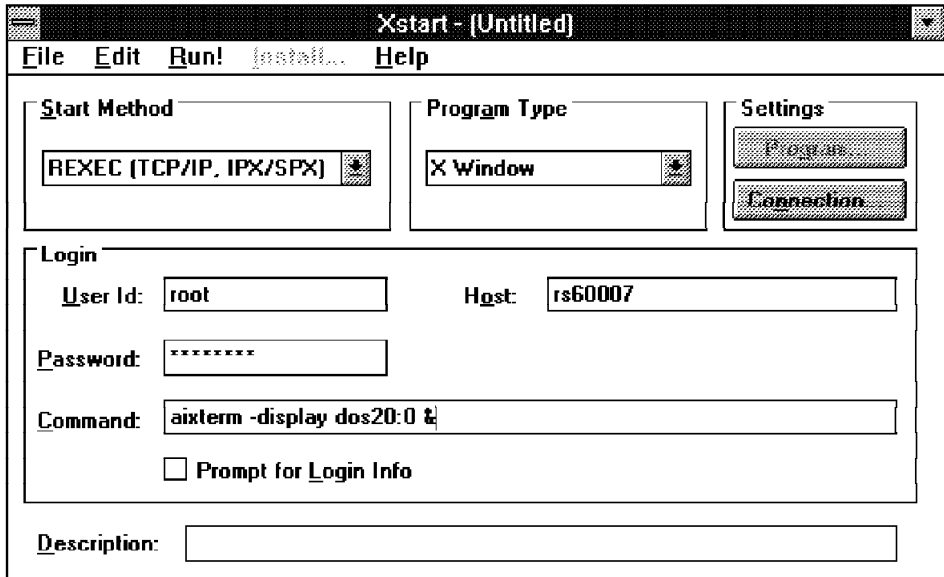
Xstart - [Untitled]

File Edit Run! Install... Help

Start Method
REXEC (TCP/IP, IPX/SPX)

Program Type
X Window

Settings
Program...
Connection...

Login
User Id: root
Host: rs60007
Password: ********
Command: aixterm -display dos20:0 &
Prompt for Login Info

Description: